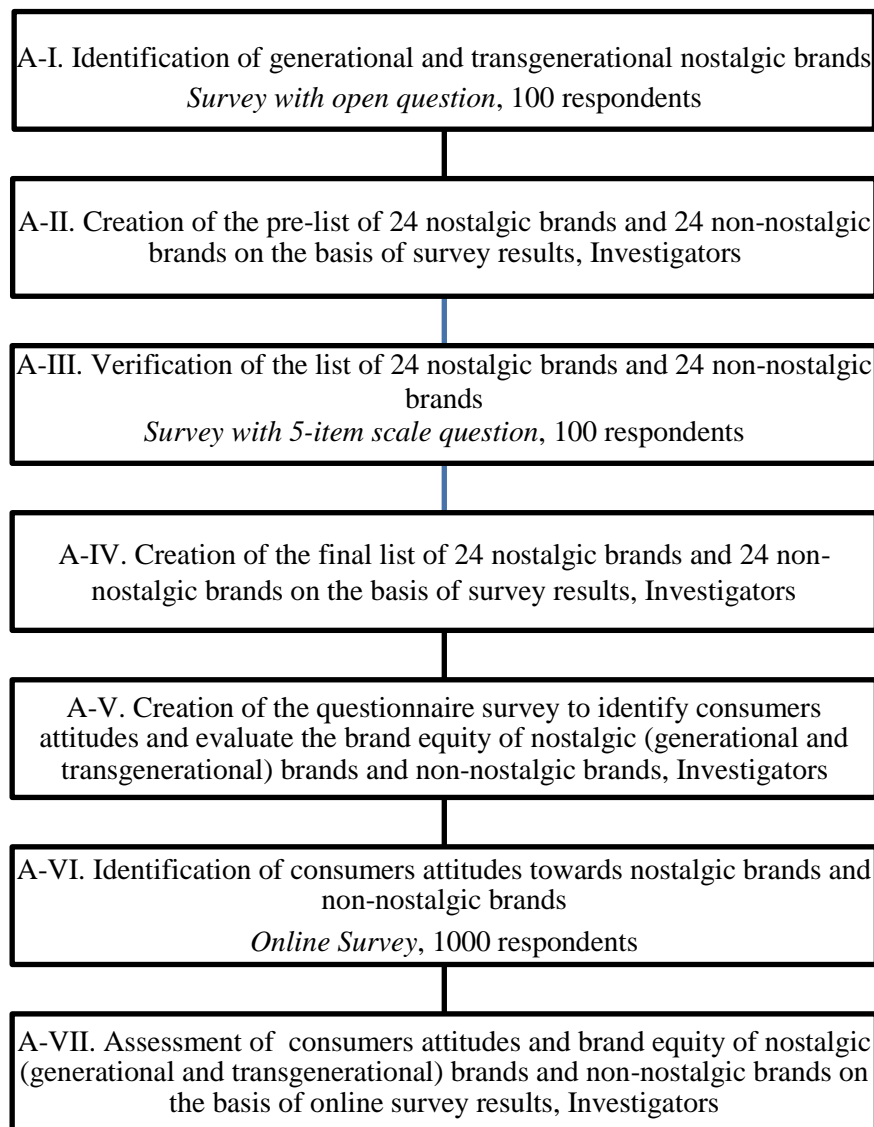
A-I. Identification of generational and transgenerational nostalgic brands
*Survey with open question*, 100 respondents

A-II. Creation of the pre-list of 24 nostalgic brands and 24 non-nostalgic brands on the basis of survey results, Investigators

A-III. Verification of the list of 24 nostalgic brands and 24 non-nostalgic brands
*Survey with 5-item scale question*, 100 respondents

A-IV. Creation of the final list of 24 nostalgic brands and 24 non-nostalgic brands on the basis of survey results, Investigators

A-V. Creation of the questionnaire survey to identify consumers attitudes and evaluate the brand equity of nostalgic (generational and transgenerational) brands and non-nostalgic brands, Investigators

A-VI. Identification of consumers attitudes towards nostalgic brands and non-nostalgic brands
*Online Survey*, 1000 respondents

A-VII. Assessment of consumers attitudes and brand equity of nostalgic (generational and transgenerational) brands and non-nostalgic brands on the basis of online survey results, Investigators